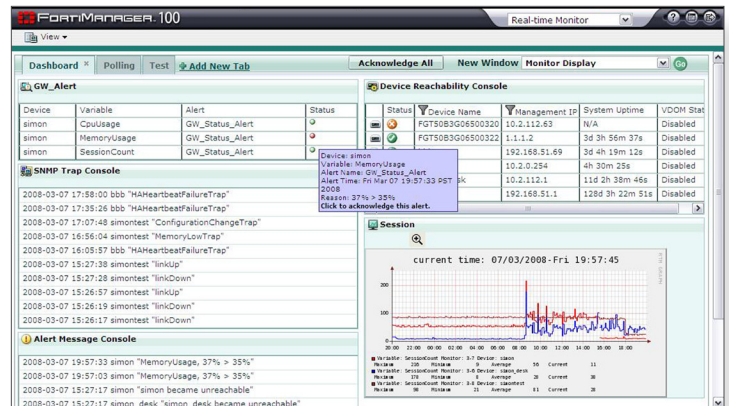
FortiManager.100

Real-time Monitor

View

Dashboard | Polling | Test | Add New Tab

Acknowledge All | New Window | Monitor Display | Go

GW_Alert

| Device | Variable | Alert | Status |
|---|---|---|---|
| simon | CpuUsage | GW_Status_Alert | |
| simon | MemoryUsage | GW_Status_Alert | |
| simon | SessionCount | GW_Status_Alert | |

Device: simon
Variable: MemoryUsage
Alert Name: GW_Status_Alert
Alert Time: Fri Mar 07 19:57:33 PST 2008
Reason: 37% > 35%
Click to acknowledge this alert.

SNMP Trap Console

2008-03-07 17:58:00 bbb "HAHeartbeatFailureTrap"
2008-03-07 17:35:26 bbb "HAHeartbeatFailureTrap"
2008-03-07 17:07:48 simontest "ConfigurationChangeTrap"
2008-03-07 16:56:04 simontest "MemoryLowTrap"
2008-03-07 16:05:57 bbb "HAHeartbeatFailureTrap"
2008-03-07 15:27:38 simontest "linkUp"
2008-03-07 15:27:28 simontest "linkDown"
2008-03-07 15:26:57 simontest "linkUp"
2008-03-07 15:26:19 simontest "linkDown"
2008-03-07 15:26:17 simontest "linkDown"

Alert Message Console

2008-03-07 19:57:33 simon "MemoryUsage, 37% > 35%"
2008-03-07 19:57:03 simon "MemoryUsage, 37% > 35%"
2008-03-07 15:27:17 simon "simon became unreachable"
2008-03-07 15:27:17 simon_desk "simon_desk became unreachable"

Device Reachability Console

| | Status | Device Name | Management IP | System Uptime | VDOM Stat |
|---|---|---|---|---|---|
| | | FGT50B3G06500320 | 10.2.112.63 | N/A | Disabled |
| | | FGT50B3G06500322 | 1.1.1.2 | 3d 3h 56m 37s | Disabled |
| | | | 192.168.51.69 | 3d 4h 19m 12s | Disabled |
| | | | 10.2.0.254 | 4h 30m 25s | Disabled |
| | | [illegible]sk | 10.2.112.1 | 11d 2h 38m 46s | Disabled |
| | | | 192.168.51.1 | 128d 3h 22m 51s | Disabled |

Session

current time: 07/03/2008-Fri 19:57:45

Variable: SessionCount Monitor: 3-7 Device: simon
Maximum 235 Minimum 9 Average 56 Current 11
Variable: SessionCount Monitor: 3-8 Device: simon_desk
Maximum 378 Minimum 6 Average 28 Current 38
Variable: SessionCount Monitor: 3-9 Device: simontest
Maximum 98 Minimum 21 Average 81 Current 28